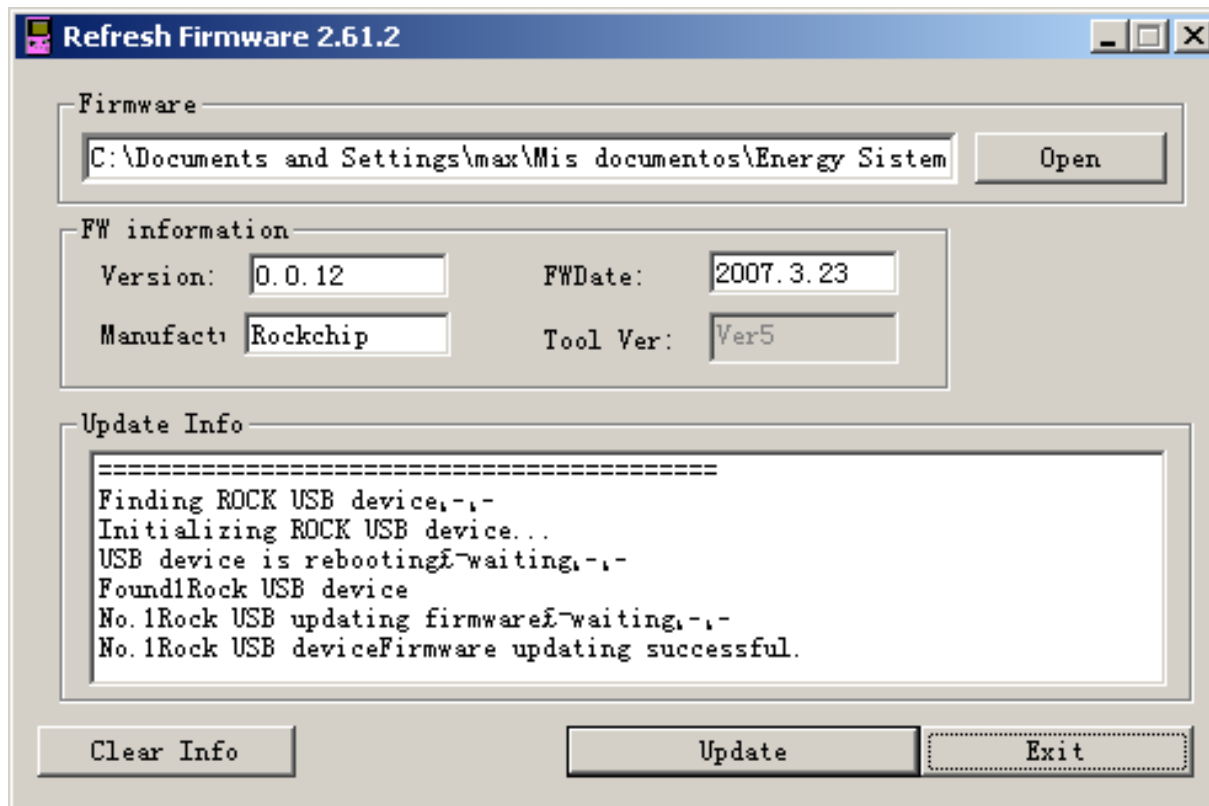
Refresh Firmware 2.61.2

Firmware

C:\Documents and Settings\max\Mis documentos\Energy Sistem

Open

FW information

Version: 0.0.12

FWDate: 2007.3.23

Manufactu Rockchip

Tool Ver: Ver5

Update Info

========================================
Finding ROCK USB device,-,-
Initializing ROCK USB device...
USB device is rebooting£¬waiting,-,-
Found1Rock USB device
No.1Rock USB updating firmware£¬waiting,-,-
No.1Rock USB deviceFirmware updating successful.

Clear Info

Update

Exit